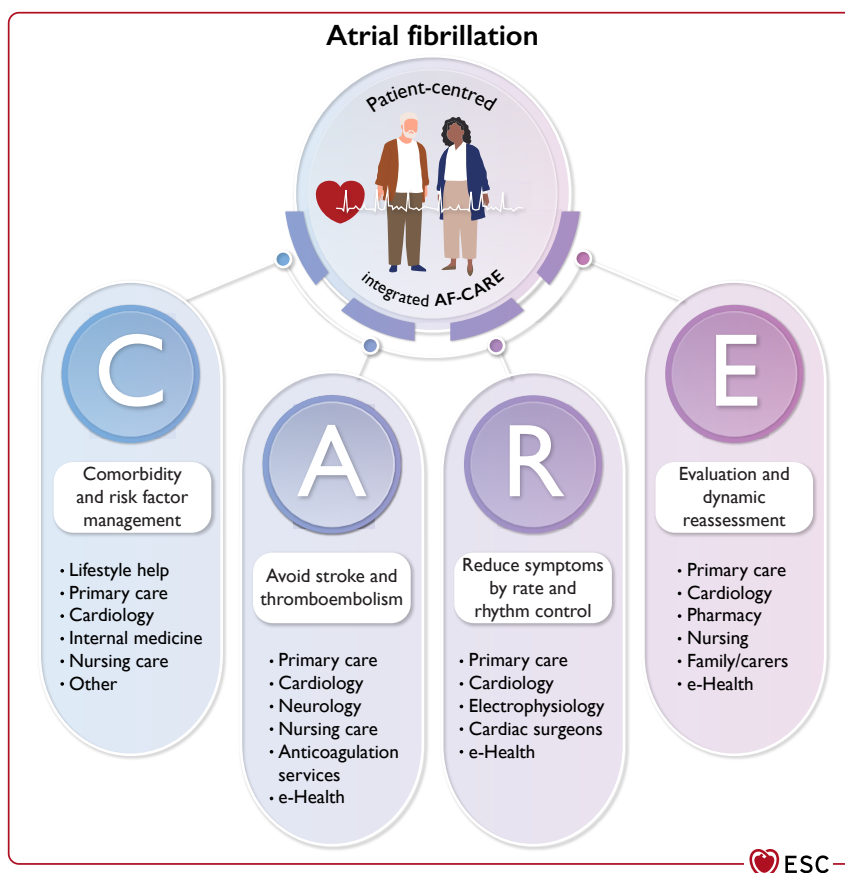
Atrial fibrillation

Patient-centred

integrated AF-CARE

C

Comorbidity and risk factor management

• Lifestyle help
• Primary care
• Cardiology
• Internal medicine
• Nursing care
• Other

A

Avoid stroke and thromboembolism

• Primary care
• Cardiology
• Neurology
• Nursing care
• Anticoagulation services
• e-Health

R

Reduce symptoms by rate and rhythm control

• Primary care
• Cardiology
• Electrophysiology
• Cardiac surgeons
• e-Health

E

Evaluation and dynamic reassessment

• Primary care
• Cardiology
• Pharmacy
• Nursing
• Family/carers
• e-Health

ESC